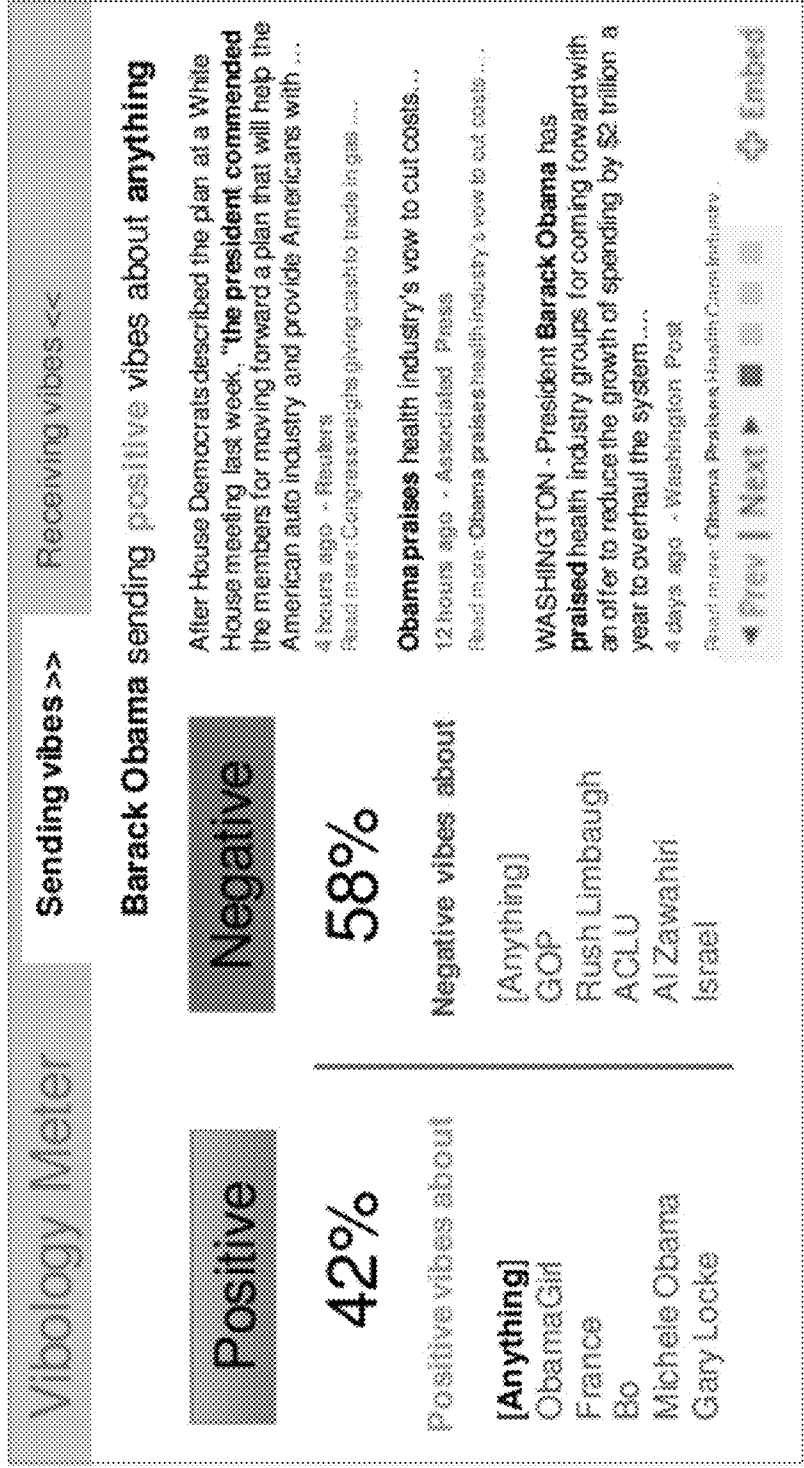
Vibology Meter

Sending vibes >>

Receiving vibes <<

Positive

42%

Positive vibes about

[Anything]
ObamaGirl
France
Bo
Michele Obama
Gary Locke

Negative

58%

Negative vibes about

[Anything]
GOP
Rush Limbaugh
ACLU
Al Zawahiri
Israel

Barack Obama sending positive vibes about anything

After House Democrats described the plan at a White House meeting last week, "the president commended the members for moving forward a plan that will help the American auto industry and provide Americans with ...

4 hours ago - Reuters

Read more: Congress weighs giving cash to trade in gas ...

Obama praises health industry's vow to cut costs...

12 hours ago - Associated Press

Read more: Obama praises health industry's vow to cut costs ...

WASHINGTON - President Barack Obama has praised health industry groups for coming forward with an offer to reduce the growth of spending by $2 trillion a year to overhaul the system ...

4 days ago - Washington Post

Read more: Obama Praises Health Conference ...

◄ Prev | Next ►

Embed